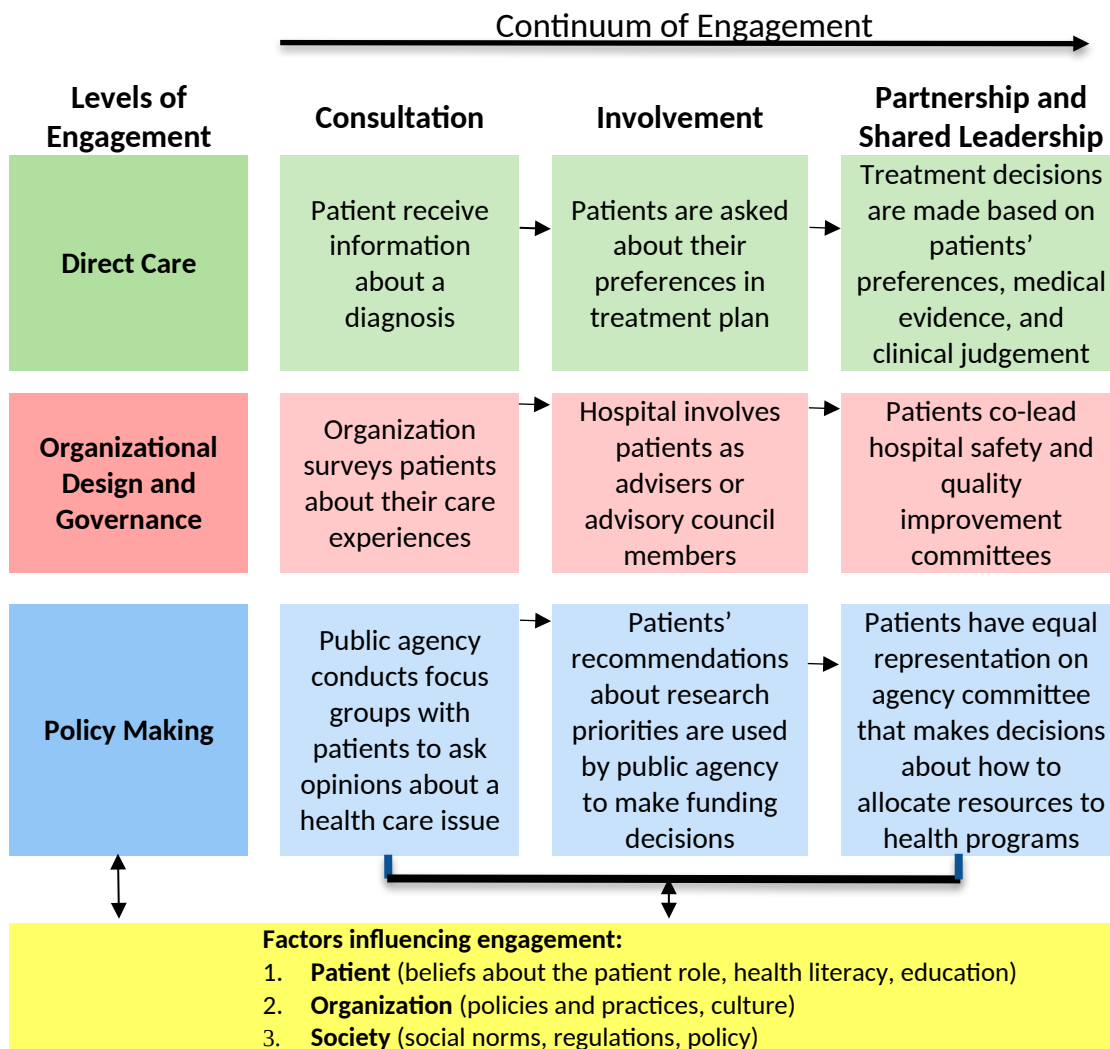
Continuum of Engagement

| Levels of Engagement | Consultation | Involvement | Partnership and Shared Leadership |
|---|---|---|---|
| Direct Care | Patient receive information about a diagnosis | Patients are asked about their preferences in treatment plan | Treatment decisions are made based on patients' preferences, medical evidence, and clinical judgement |
| Organizational Design and Governance | Organization surveys patients about their care experiences | Hospital involves patients as advisers or advisory council members | Patients co-lead hospital safety and quality improvement committees |
| Policy Making | Public agency conducts focus groups with patients to ask opinions about a health care issue | Patients' recommendations about research priorities are used by public agency to make funding decisions | Patients have equal representation on agency committee that makes decisions about how to allocate resources to health programs |

Factors influencing engagement:
1. Patient (beliefs about the patient role, health literacy, education)
2. Organization (policies and practices, culture)
3. Society (social norms, regulations, policy)